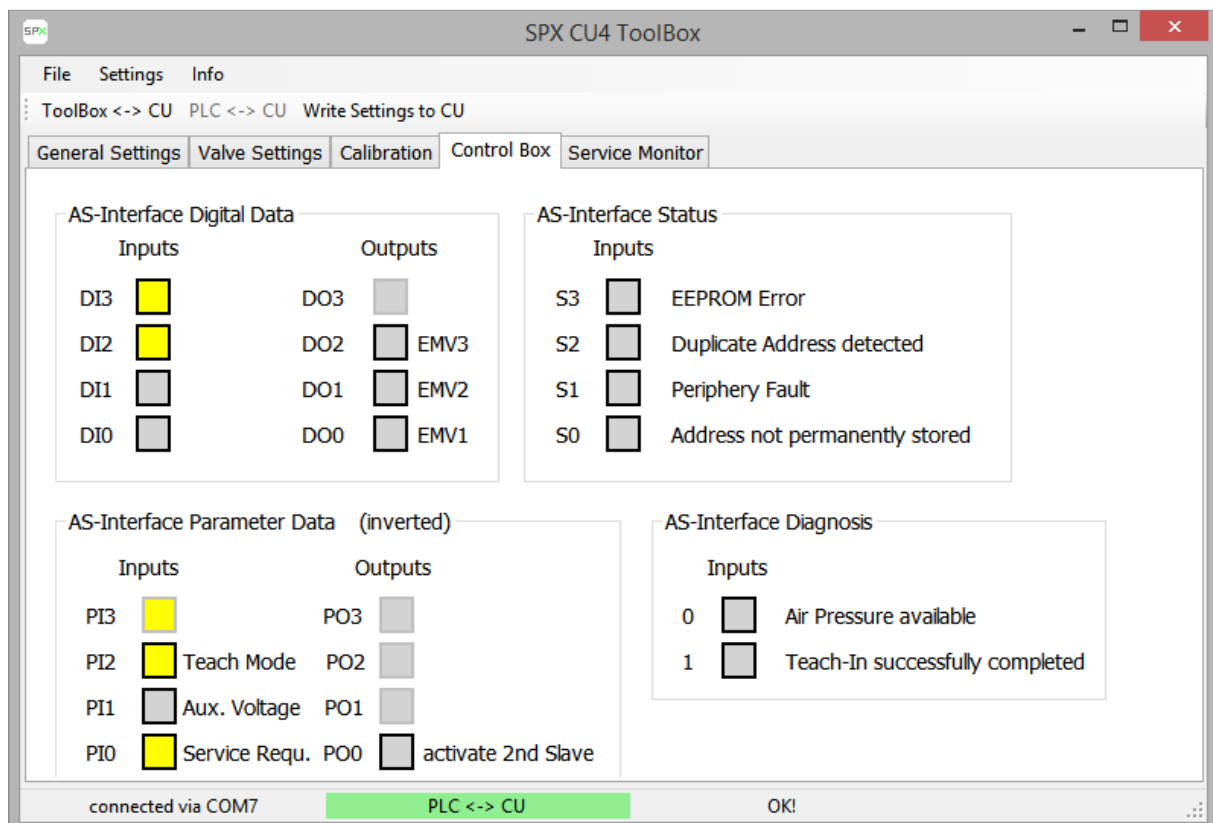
SPX

SPX CU4 ToolBox

File Settings Info

ToolBox <-> CU PLC <-> CU Write Settings to CU

General Settings | Valve Settings | Calibration | Control Box | Service Monitor

AS-Interface Digital Data

Inputs

DI3
DI2
DI1
DI0

Outputs

DO3
DO2 EMV3
DO1 EMV2
DO0 EMV1

AS-Interface Status

Inputs

S3 EEPROM Error
S2 Duplicate Address detected
S1 Periphery Fault
S0 Address not permanently stored

AS-Interface Parameter Data (inverted)

Inputs

PI3
PI2 Teach Mode
PI1 Aux. Voltage
PI0 Service Requ.

Outputs

PO3
PO2
PO1
PO0 activate 2nd Slave

AS-Interface Diagnosis

Inputs

0 Air Pressure available
1 Teach-In successfully completed

connected via COM7 PLC <-> CU OK!